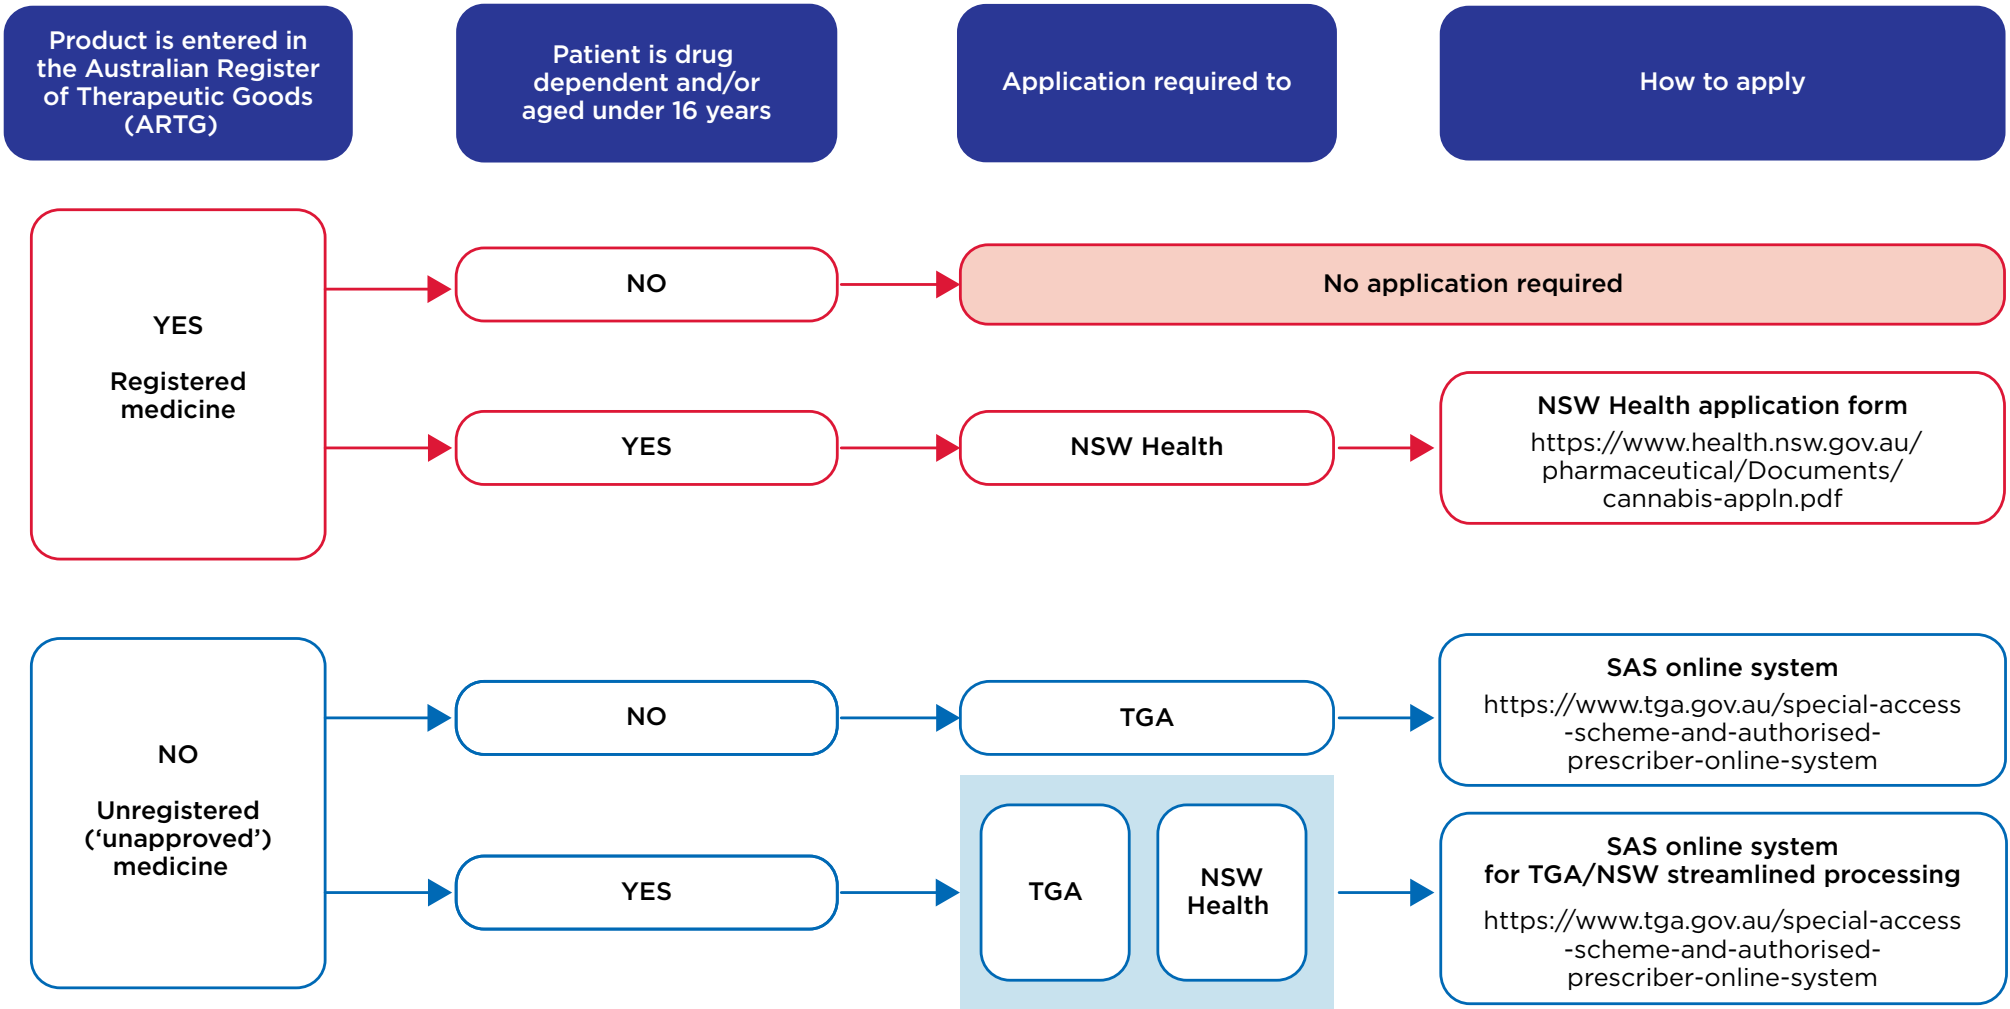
Product is entered in the Australian Register of Therapeutic Goods (ARTG)

Patient is drug dependent and/or aged under 16 years

Application required to

How to apply

YES

Registered medicine

NO

No application required

YES

NSW Health

NSW Health application form

https://www.health.nsw.gov.au/pharmaceutical/Documents/cannabis-appln.pdf

NO

Unregistered (‘unapproved’) medicine

NO

TGA

SAS online system

https://www.tga.gov.au/special-access-scheme-and-authorised-prescriber-online-system

YES

TGA

NSW Health

SAS online system for TGA/NSW streamlined processing

https://www.tga.gov.au/special-access-scheme-and-authorised-prescriber-online-system